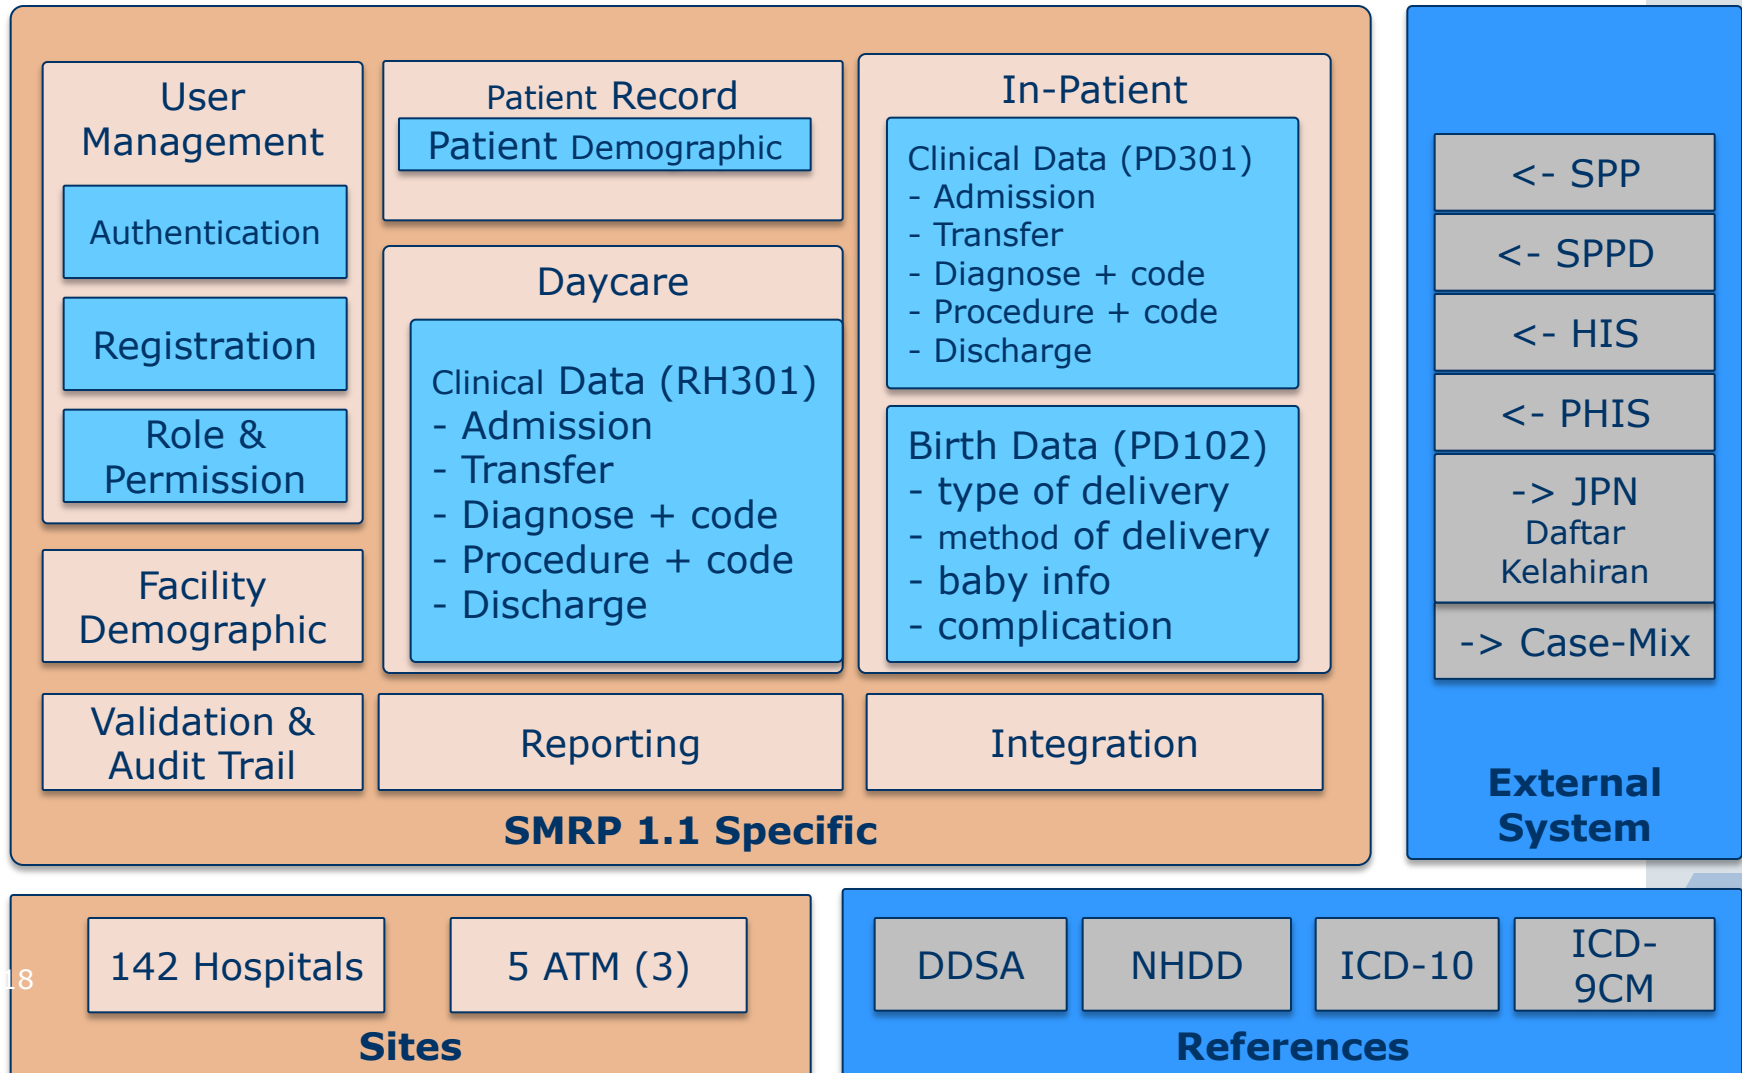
User Management

Authentication

Registration

Role & Permission

Patient Record

Patient Demographic

Daycare

Clinical Data (RH301)
- Admission
- Transfer
- Diagnose + code
- Procedure + code
- Discharge

In-Patient

Clinical Data (PD301)
- Admission
- Transfer
- Diagnose + code
- Procedure + code
- Discharge

Birth Data (PD102)
- type of delivery
- method of delivery
- baby info
- complication

Facility Demographic

Validation & Audit Trail

Reporting

Integration

SMRP 1.1 Specific

<- SPP

<- SPPD

<- HIS

<- PHIS

-> JPN Daftar Kelahiran

-> Case-Mix

External System

18

142 Hospitals

5 ATM (3)

Sites

DDSA

NHDD

ICD-10

ICD-9CM

References